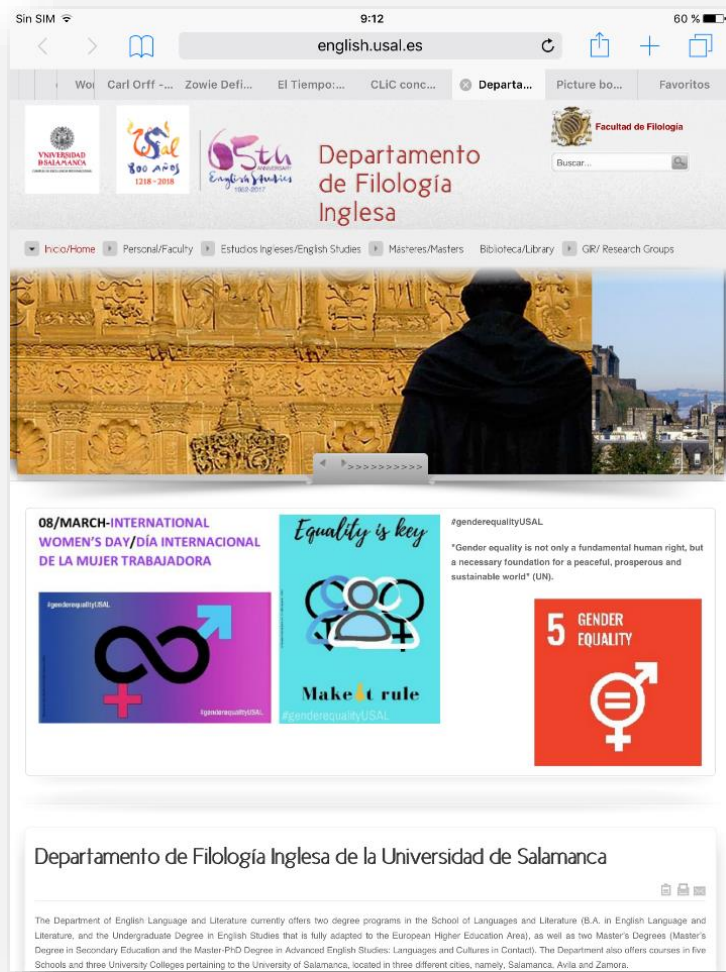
Sin SIM 9:12 60 %

english.usal.es

Wo Carl Orff -... Zowie Defi... El Tiempo:... CLiC conc... Departa... Picture bo... Favoritos

VNIVERSIDAD DE SALAMANCA

800 AÑOS 1218 - 2018

65th English Studies

Departamento de Filología Inglesa

Facultad de Filología

Buscar...

Inicio/Home Personal/Faculty Estudios Ingleses/English Studies Másteres/Masters Biblioteca/Library GIR/ Research Groups

>>>>>>>>>>

08/MARCH-INTERNATIONAL WOMEN'S DAY/DÍA INTERNACIONAL DE LA MUJER TRABAJADORA

#genderequalityUSAL

#genderequalityUSAL

Equality is key

Make it rule

#genderequalityUSAL

#genderequalityUSAL

"Gender equality is not only a fundamental human right, but a necessary foundation for a peaceful, prosperous and sustainable world" (UN).

5 GENDER EQUALITY

Departamento de Filología Inglesa de la Universidad de Salamanca

The Department of English Language and Literature currently offers two degree programs in the School of Languages and Literature (B.A. in English Language and Literature, and the Undergraduate Degree in English Studies that is fully adapted to the European Higher Education Area), as well as two Master's Degrees (Master's Degree in Secondary Education and the Master-PhD Degree in Advanced English Studies: Languages and Cultures in Contact). The Department also offers courses in five Schools and three University Colleges pertaining to the University of Salamanca, located in three different cities, namely, Salamanca, Avila and Zamora.